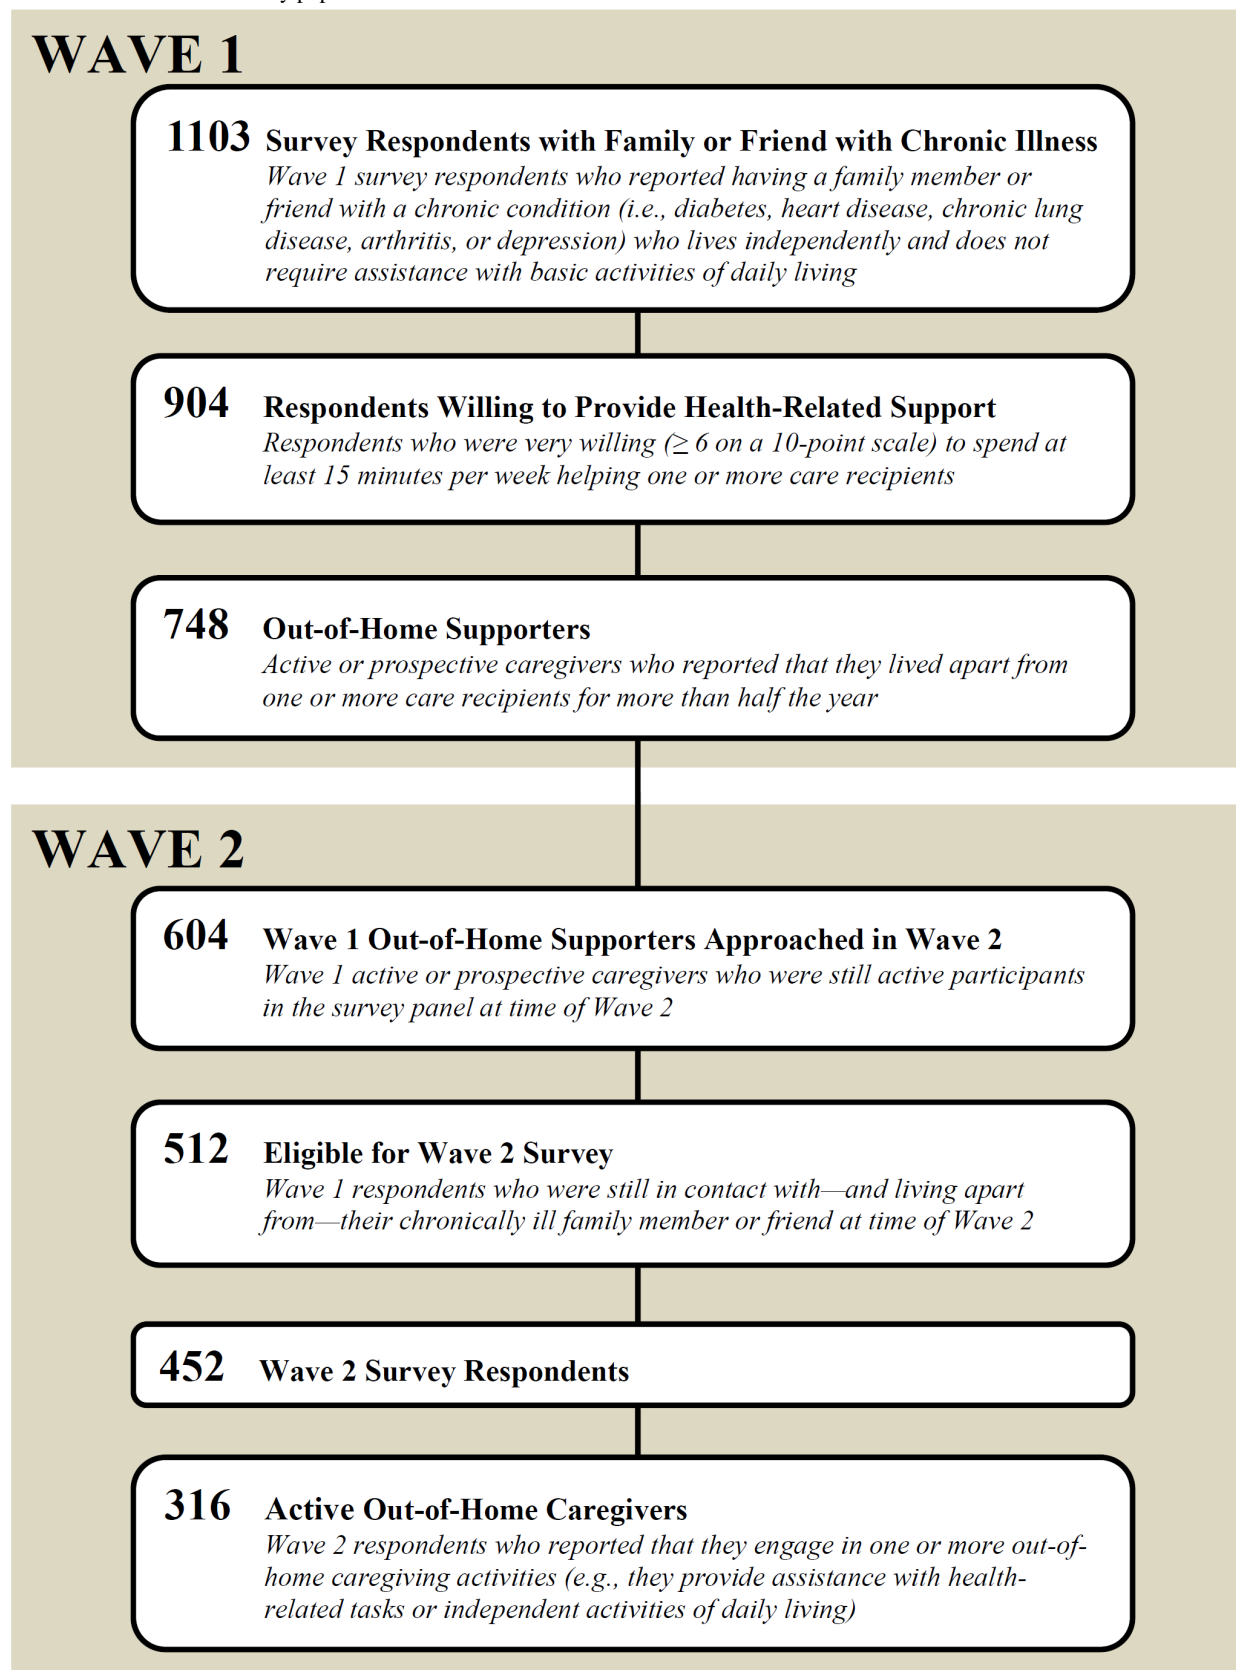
WAVE 1

1103 Survey Respondents with Family or Friend with Chronic Illness
Wave 1 survey respondents who reported having a family member or friend with a chronic condition (i.e., diabetes, heart disease, chronic lung disease, arthritis, or depression) who lives independently and does not require assistance with basic activities of daily living

904 Respondents Willing to Provide Health-Related Support
Respondents who were very willing ($\geq$ 6 on a 10-point scale) to spend at least 15 minutes per week helping one or more care recipients

748 Out-of-Home Supporters
Active or prospective caregivers who reported that they lived apart from one or more care recipients for more than half the year

WAVE 2

604 Wave 1 Out-of-Home Supporters Approached in Wave 2
Wave 1 active or prospective caregivers who were still active participants in the survey panel at time of Wave 2

512 Eligible for Wave 2 Survey
Wave 1 respondents who were still in contact with—and living apart from—their chronically ill family member or friend at time of Wave 2

452 Wave 2 Survey Respondents

316 Active Out-of-Home Caregivers
Wave 2 respondents who reported that they engage in one or more out-of-home caregiving activities (e.g., they provide assistance with health-related tasks or independent activities of daily living)